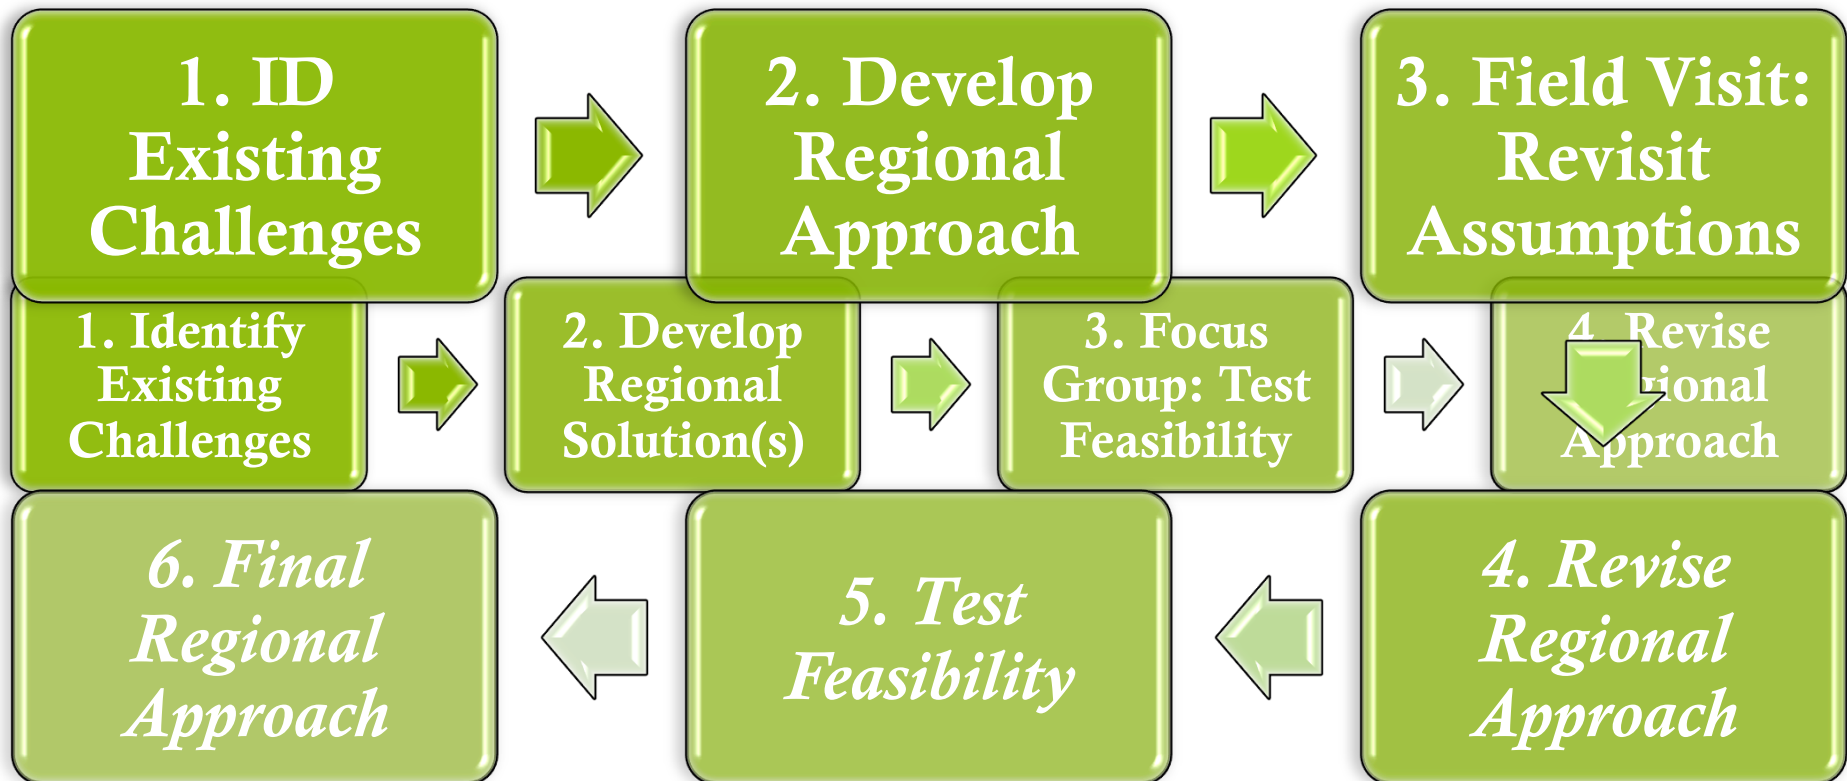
1. ID Existing Challenges

2. Develop Regional Approach

3. Field Visit: Revisit Assumptions

1. Identify Existing Challenges

2. Develop Regional Solution(s)

3. Focus Group: Test Feasibility

4. Revise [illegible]ional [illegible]pproach

4. Revise Regional Approach

5. Test Feasibility

6. Final Regional Approach